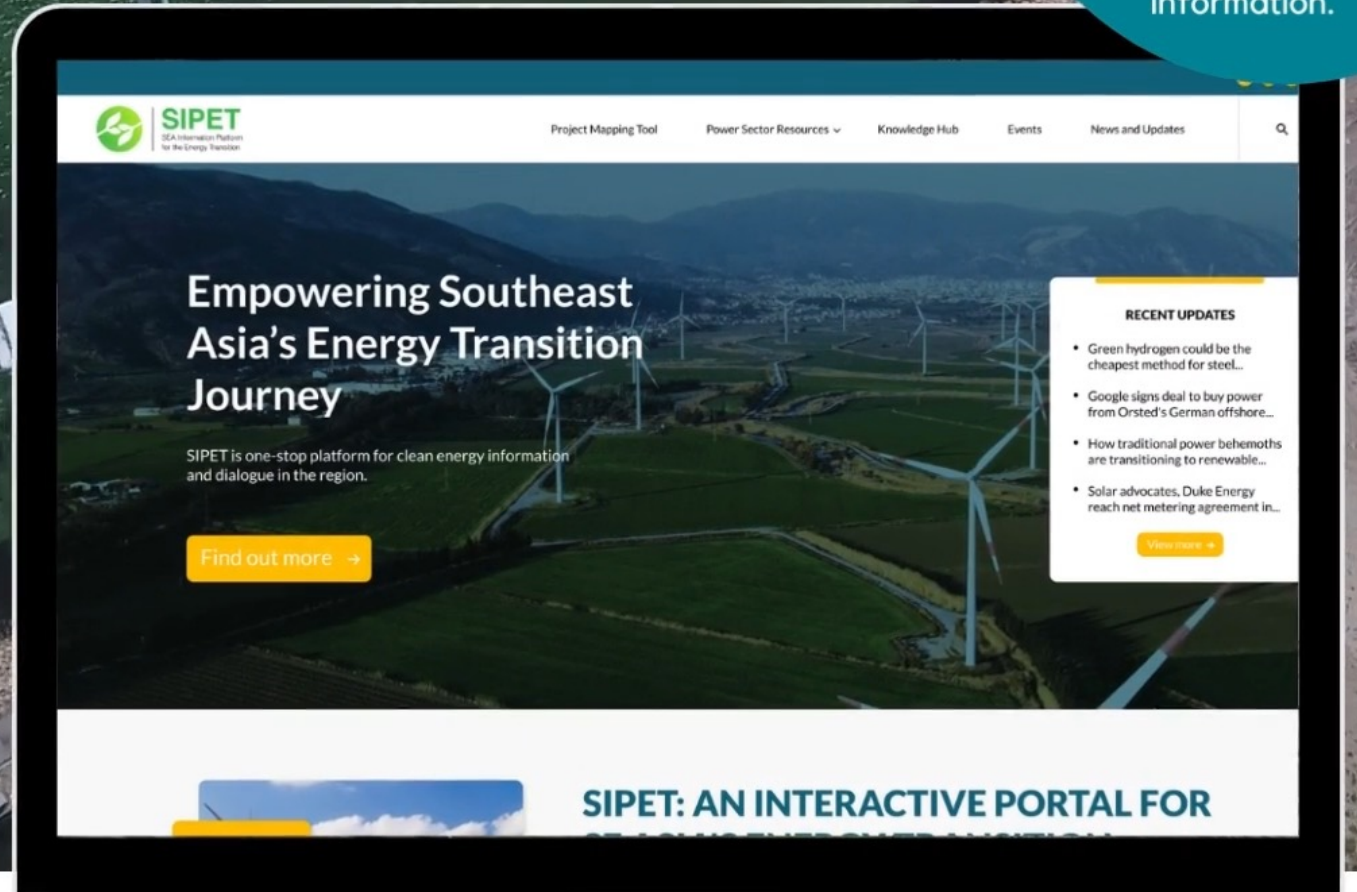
information.

SIPET
SEA Information Platform for the Energy Transition

Project Mapping Tool
Power Sector Resources
Knowledge Hub
Events
News and Updates

Empowering Southeast Asia's Energy Transition Journey

SIPET is one-stop platform for clean energy information and dialogue in the region.

Find out more →

RECENT UPDATES

• Green hydrogen could be the cheapest method for steel...
• Google signs deal to buy power from Orsted's German offshore...
• How traditional power behemoths are transitioning to renewable...
• Solar advocates, Duke Energy reach net metering agreement in...

View more →

SIPET: AN INTERACTIVE PORTAL FOR
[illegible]